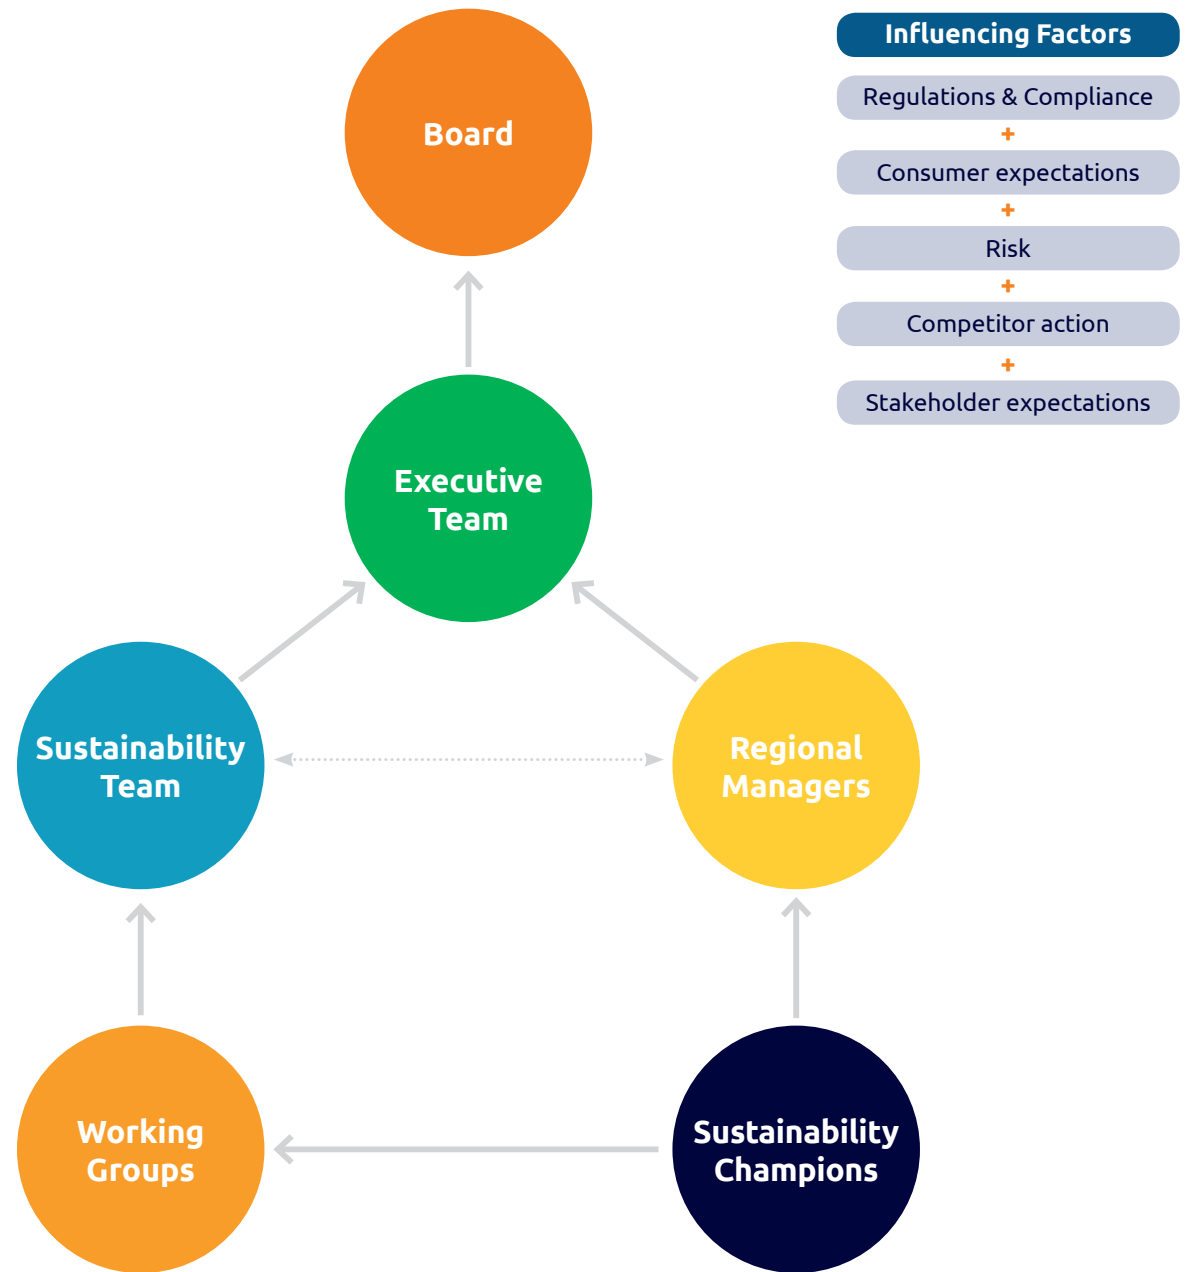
Influencing Factors

Regulations & Compliance

+

Consumer expectations

+

Risk

+

Competitor action

+

Stakeholder expectations

Board

Executive Team

Sustainability Team

Regional Managers

Working Groups

Sustainability Champions